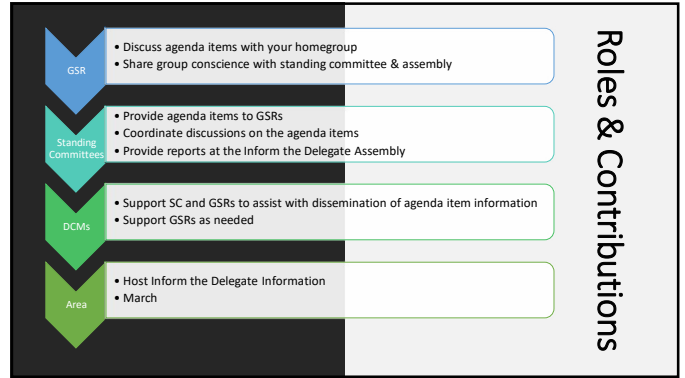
Roles & Contributions

GSR
• Discuss agenda items with your homegroup
• Share group conscience with standing committee & assembly

Standing Committees
• Provide agenda items to GSRs
• Coordinate discussions on the agenda items
• Provide reports at the Inform the Delegate Assembly

DCMs
• Support SC and GSRs to assist with dissemination of agenda item information
• Support GSRs as needed

Area
• Host Inform the Delegate Information
• March